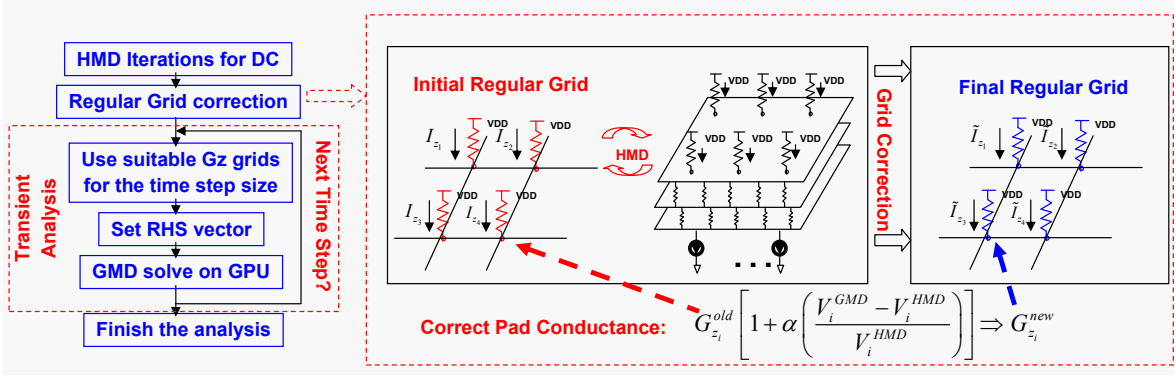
HMD Iterations for DC

Regular Grid correction

Transient Analysis

Use suitable Gz grids for the time step size

Set RHS vector

GMD solve on GPU

Next Time Step?

Finish the analysis

Initial Regular Grid

$I_{z_1}$ VDD $I_{z_2}$ VDD

$I_{z_3}$ VDD $I_{z_4}$ VDD

HMD

VDD VDD VDD

VDD VDD VDD VDD

. . .

Grid Correction

Final Regular Grid

$\tilde{I}_{z_1}$ VDD $\tilde{I}_{z_2}$ VDD

$\tilde{I}_{z_3}$ VDD $\tilde{I}_{z_4}$ VDD

Correct Pad Conductance: $G_{z_i}^{old}\left[1+\alpha\left(\frac{V_i^{GMD}-V_i^{HMD}}{V_i^{HMD}}\right)\right]\Rightarrow G_{z_i}^{new}$